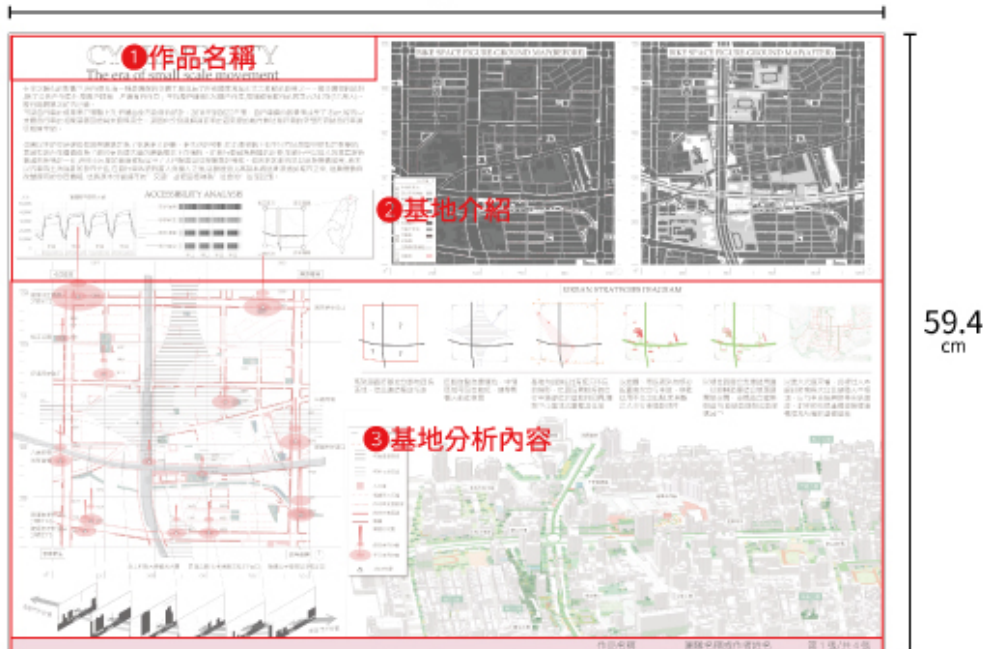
CY❶作品名稱TY
The era of small scale movement

ACCESSIBILITY ANALYSIS

BIKE SPACE FIGURE-GROUND MAP(BEFORE)

BIKE SPACE FIGURE-GROUND MAP(AFTER)

❷基地介紹

URBAN STRATEGIES DIAGRAM

❸基地分析內容

59.4
cm

作品名稱　　　　業隊名稱或作者姓名　　　　第1張/共4張